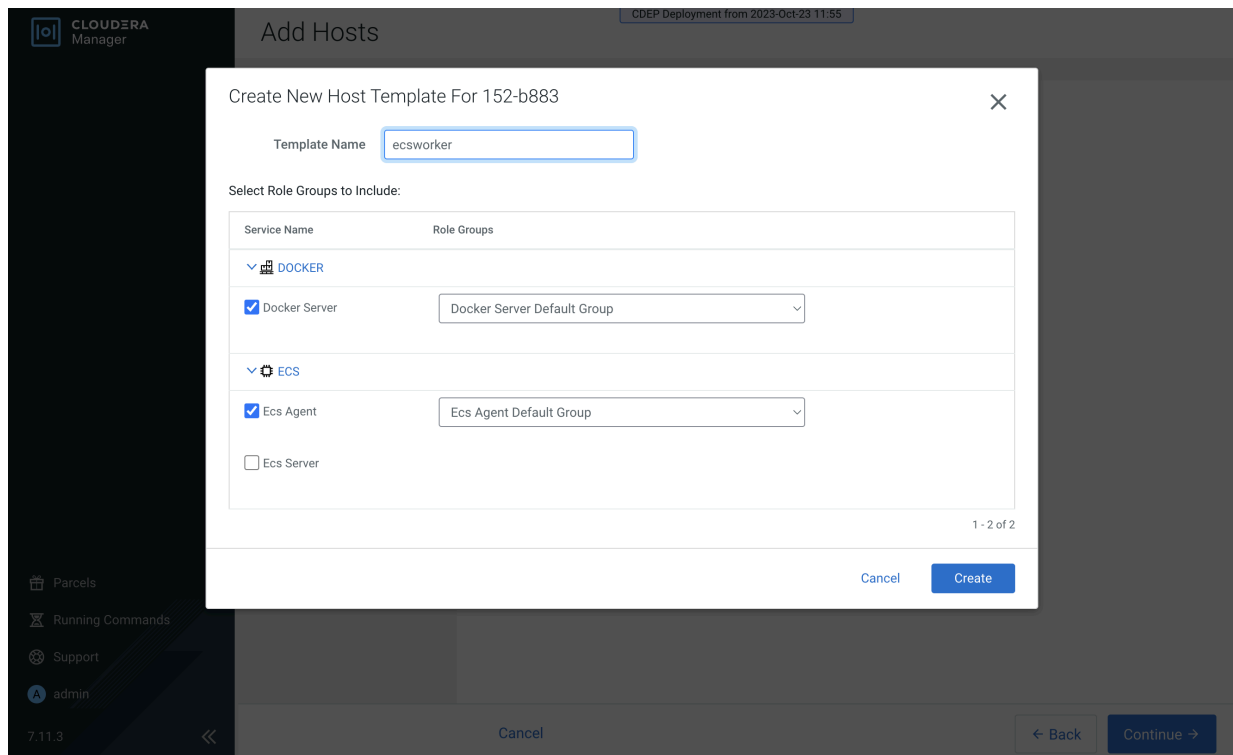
CLOUDERA Manager

Add Hosts

CDEP Deployment from 2023-Oct-23 11:55

Create New Host Template For 152-b883

×

Template Name ecsworker

Select Role Groups to Include:

| Service Name | Role Groups |
|---|---|
| DOCKER | |
| Docker Server | Docker Server Default Group |
| ECS | |
| Ecs Agent | Ecs Agent Default Group |
| Ecs Server | |

1 - 2 of 2

Cancel Create

Parcels

Running Commands

Support

A admin

7.11.3

Cancel

← Back

Continue →